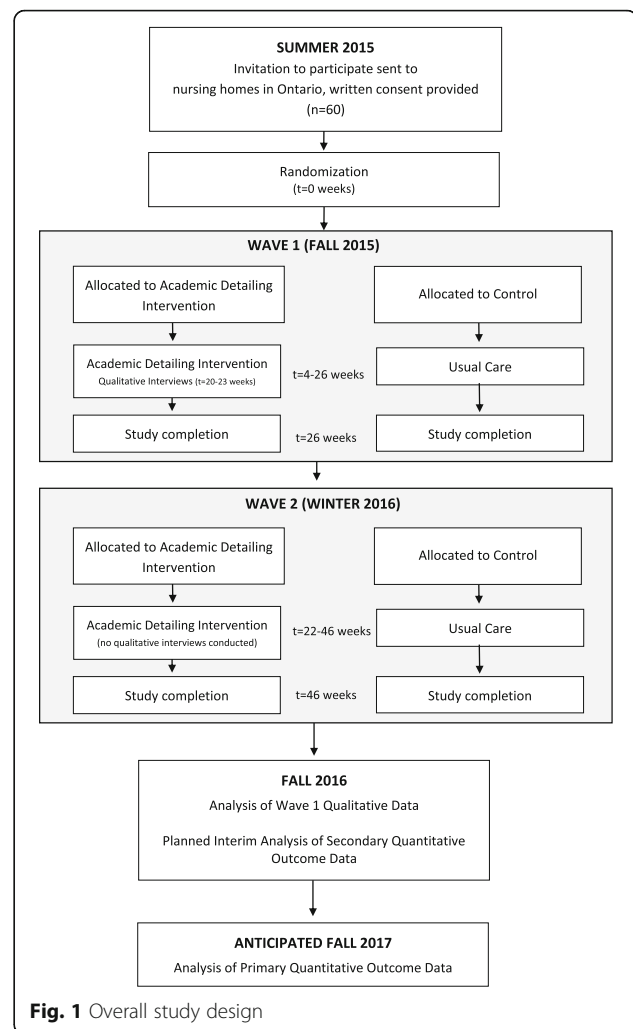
SUMMER 2015
Invitation to participate sent to nursing homes in Ontario, written consent provided (n=60)

Randomization
(t=0 weeks)

WAVE 1 (FALL 2015)

Allocated to Academic Detailing Intervention

Allocated to Control

Academic Detailing Intervention
Qualitative Interviews (t=20-23 weeks)

t=4-26 weeks

Usual Care

Study completion

t=26 weeks

Study completion

WAVE 2 (WINTER 2016)

Allocated to Academic Detailing Intervention

Allocated to Control

Academic Detailing Intervention
(no qualitative interviews conducted)

t=22-46 weeks

Usual Care

Study completion

t=46 weeks

Study completion

FALL 2016
Analysis of Wave 1 Qualitative Data

Planned Interim Analysis of Secondary Quantitative Outcome Data

ANTICIPATED FALL 2017
Analysis of Primary Quantitative Outcome Data

Fig. 1 Overall study design